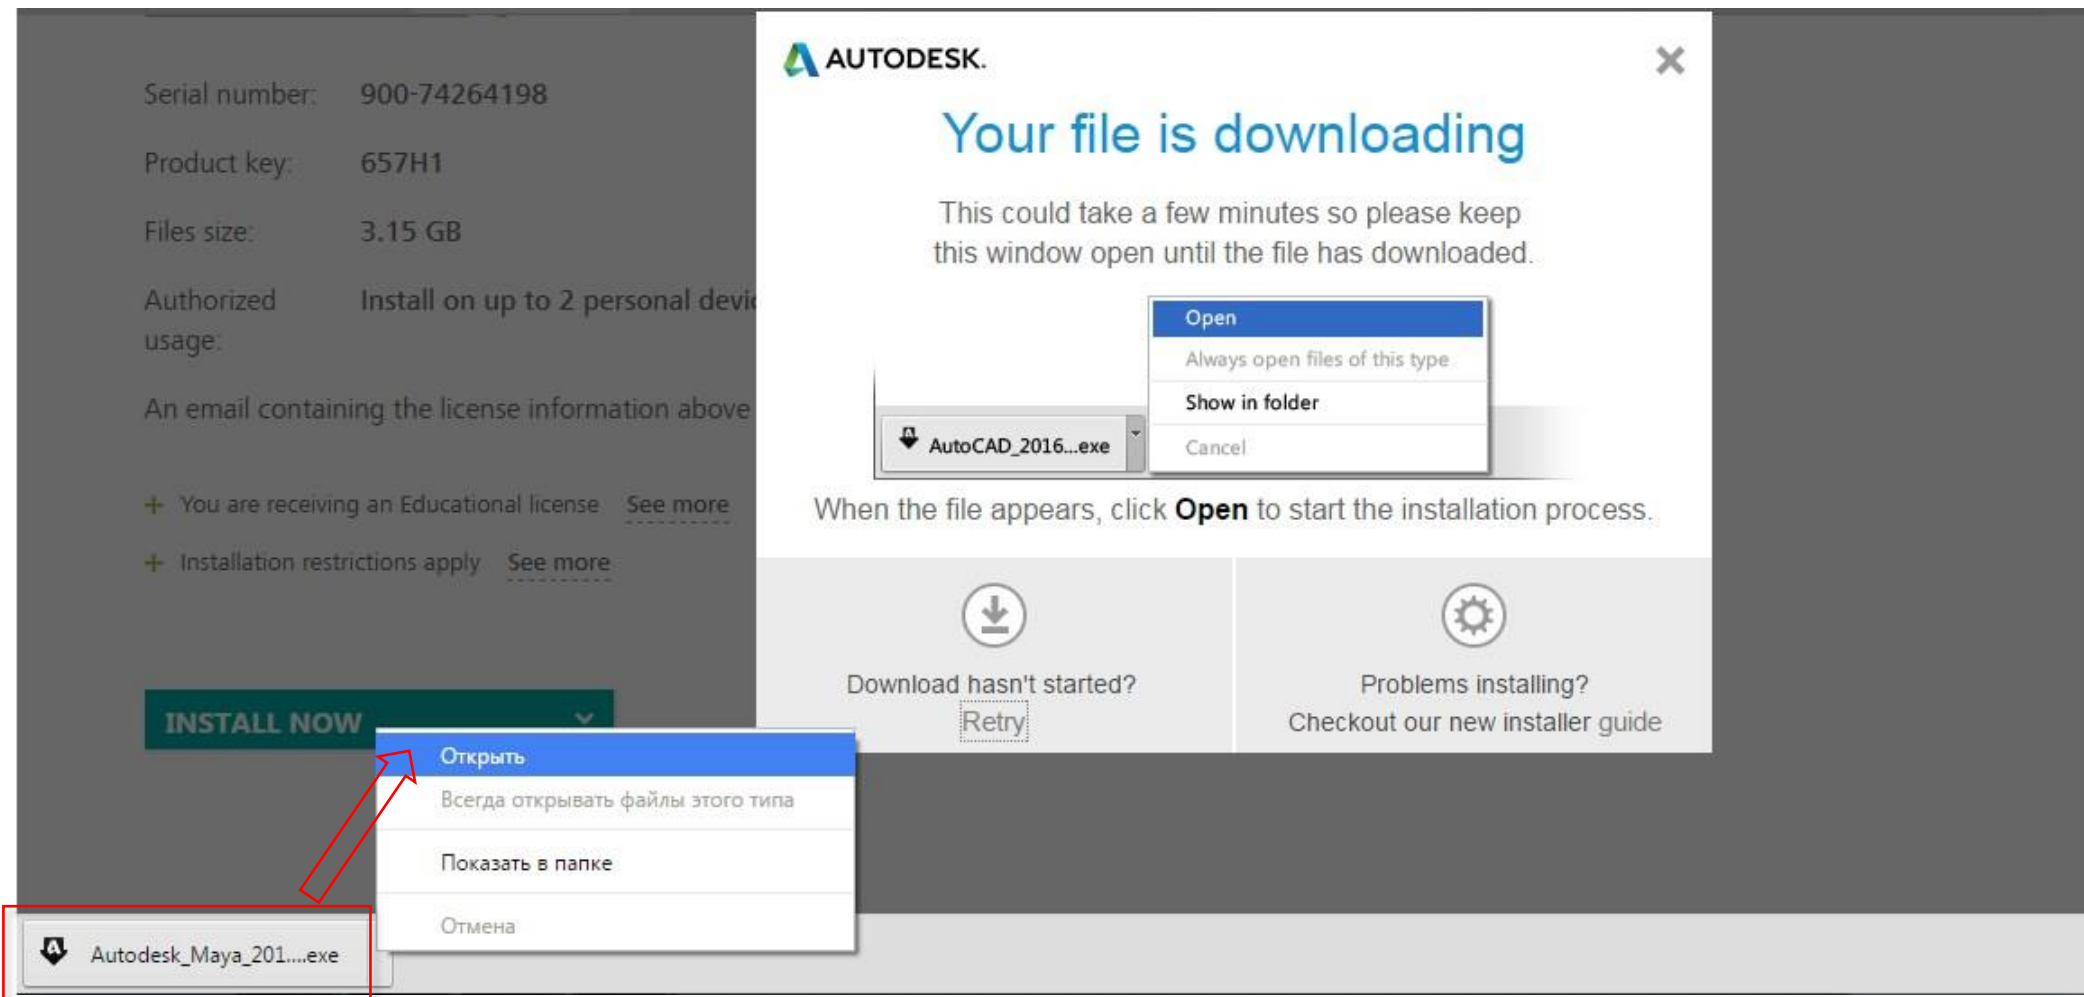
Serial number: 900-74264198

Product key: 657H1

Files size: 3.15 GB

Authorized usage: Install on up to 2 personal devi

An email containing the license information above

+ You are receiving an Educational license See more

+ Installation restrictions apply See more

INSTALL NOW

AUTODESK.

×

Your file is downloading

This could take a few minutes so please keep this window open until the file has downloaded.

Open

Always open files of this type

Show in folder

Cancel

AutoCAD_2016...exe

When the file appears, click **Open** to start the installation process.

Download hasn't started?
Retry

Problems installing?
Checkout our new installer guide

Открыть

Всегда открывать файлы этого типа

Показать в папке

Отмена

Autodesk_Maya_201....exe